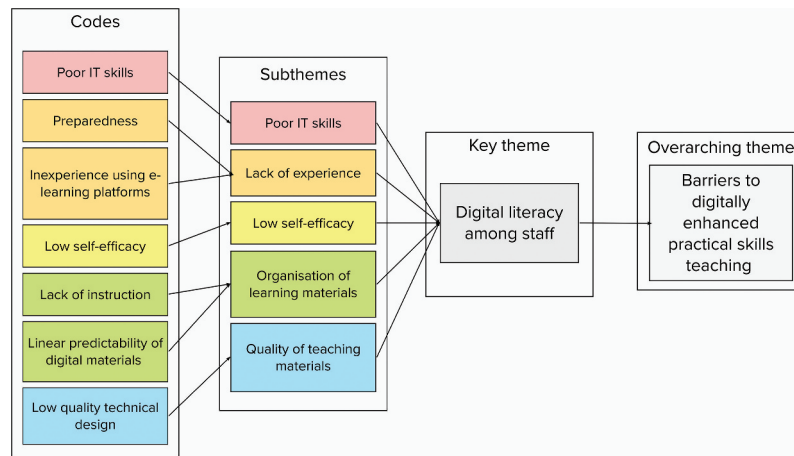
Codes

Poor IT skills

Preparedness

Inexperience using e-learning platforms

Low self-efficacy

Lack of instruction

Linear predictability of digital materials

Low quality technical design

Subthemes

Poor IT skills

Lack of experience

Low self-efficacy

Organisation of learning materials

Quality of teaching materials

Key theme

Digital literacy among staff

Overarching theme

Barriers to digitally enhanced practical skills teaching